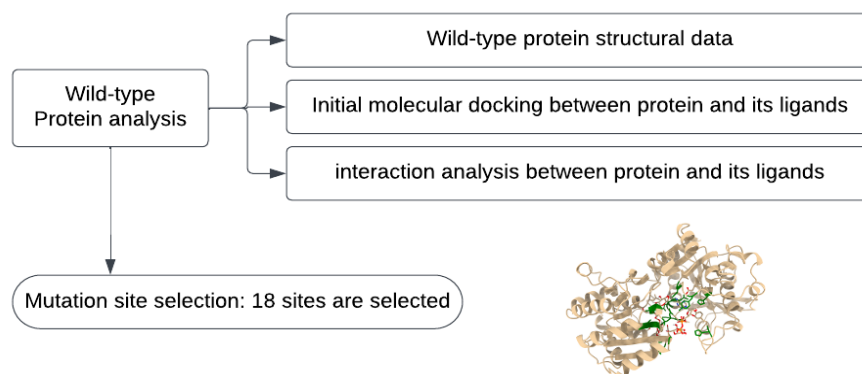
Wild-type
Protein analysis

Wild-type protein structural data

Initial molecular docking between protein and its ligands

interaction analysis between protein and its ligands

Mutation site selection: 18 sites are selected